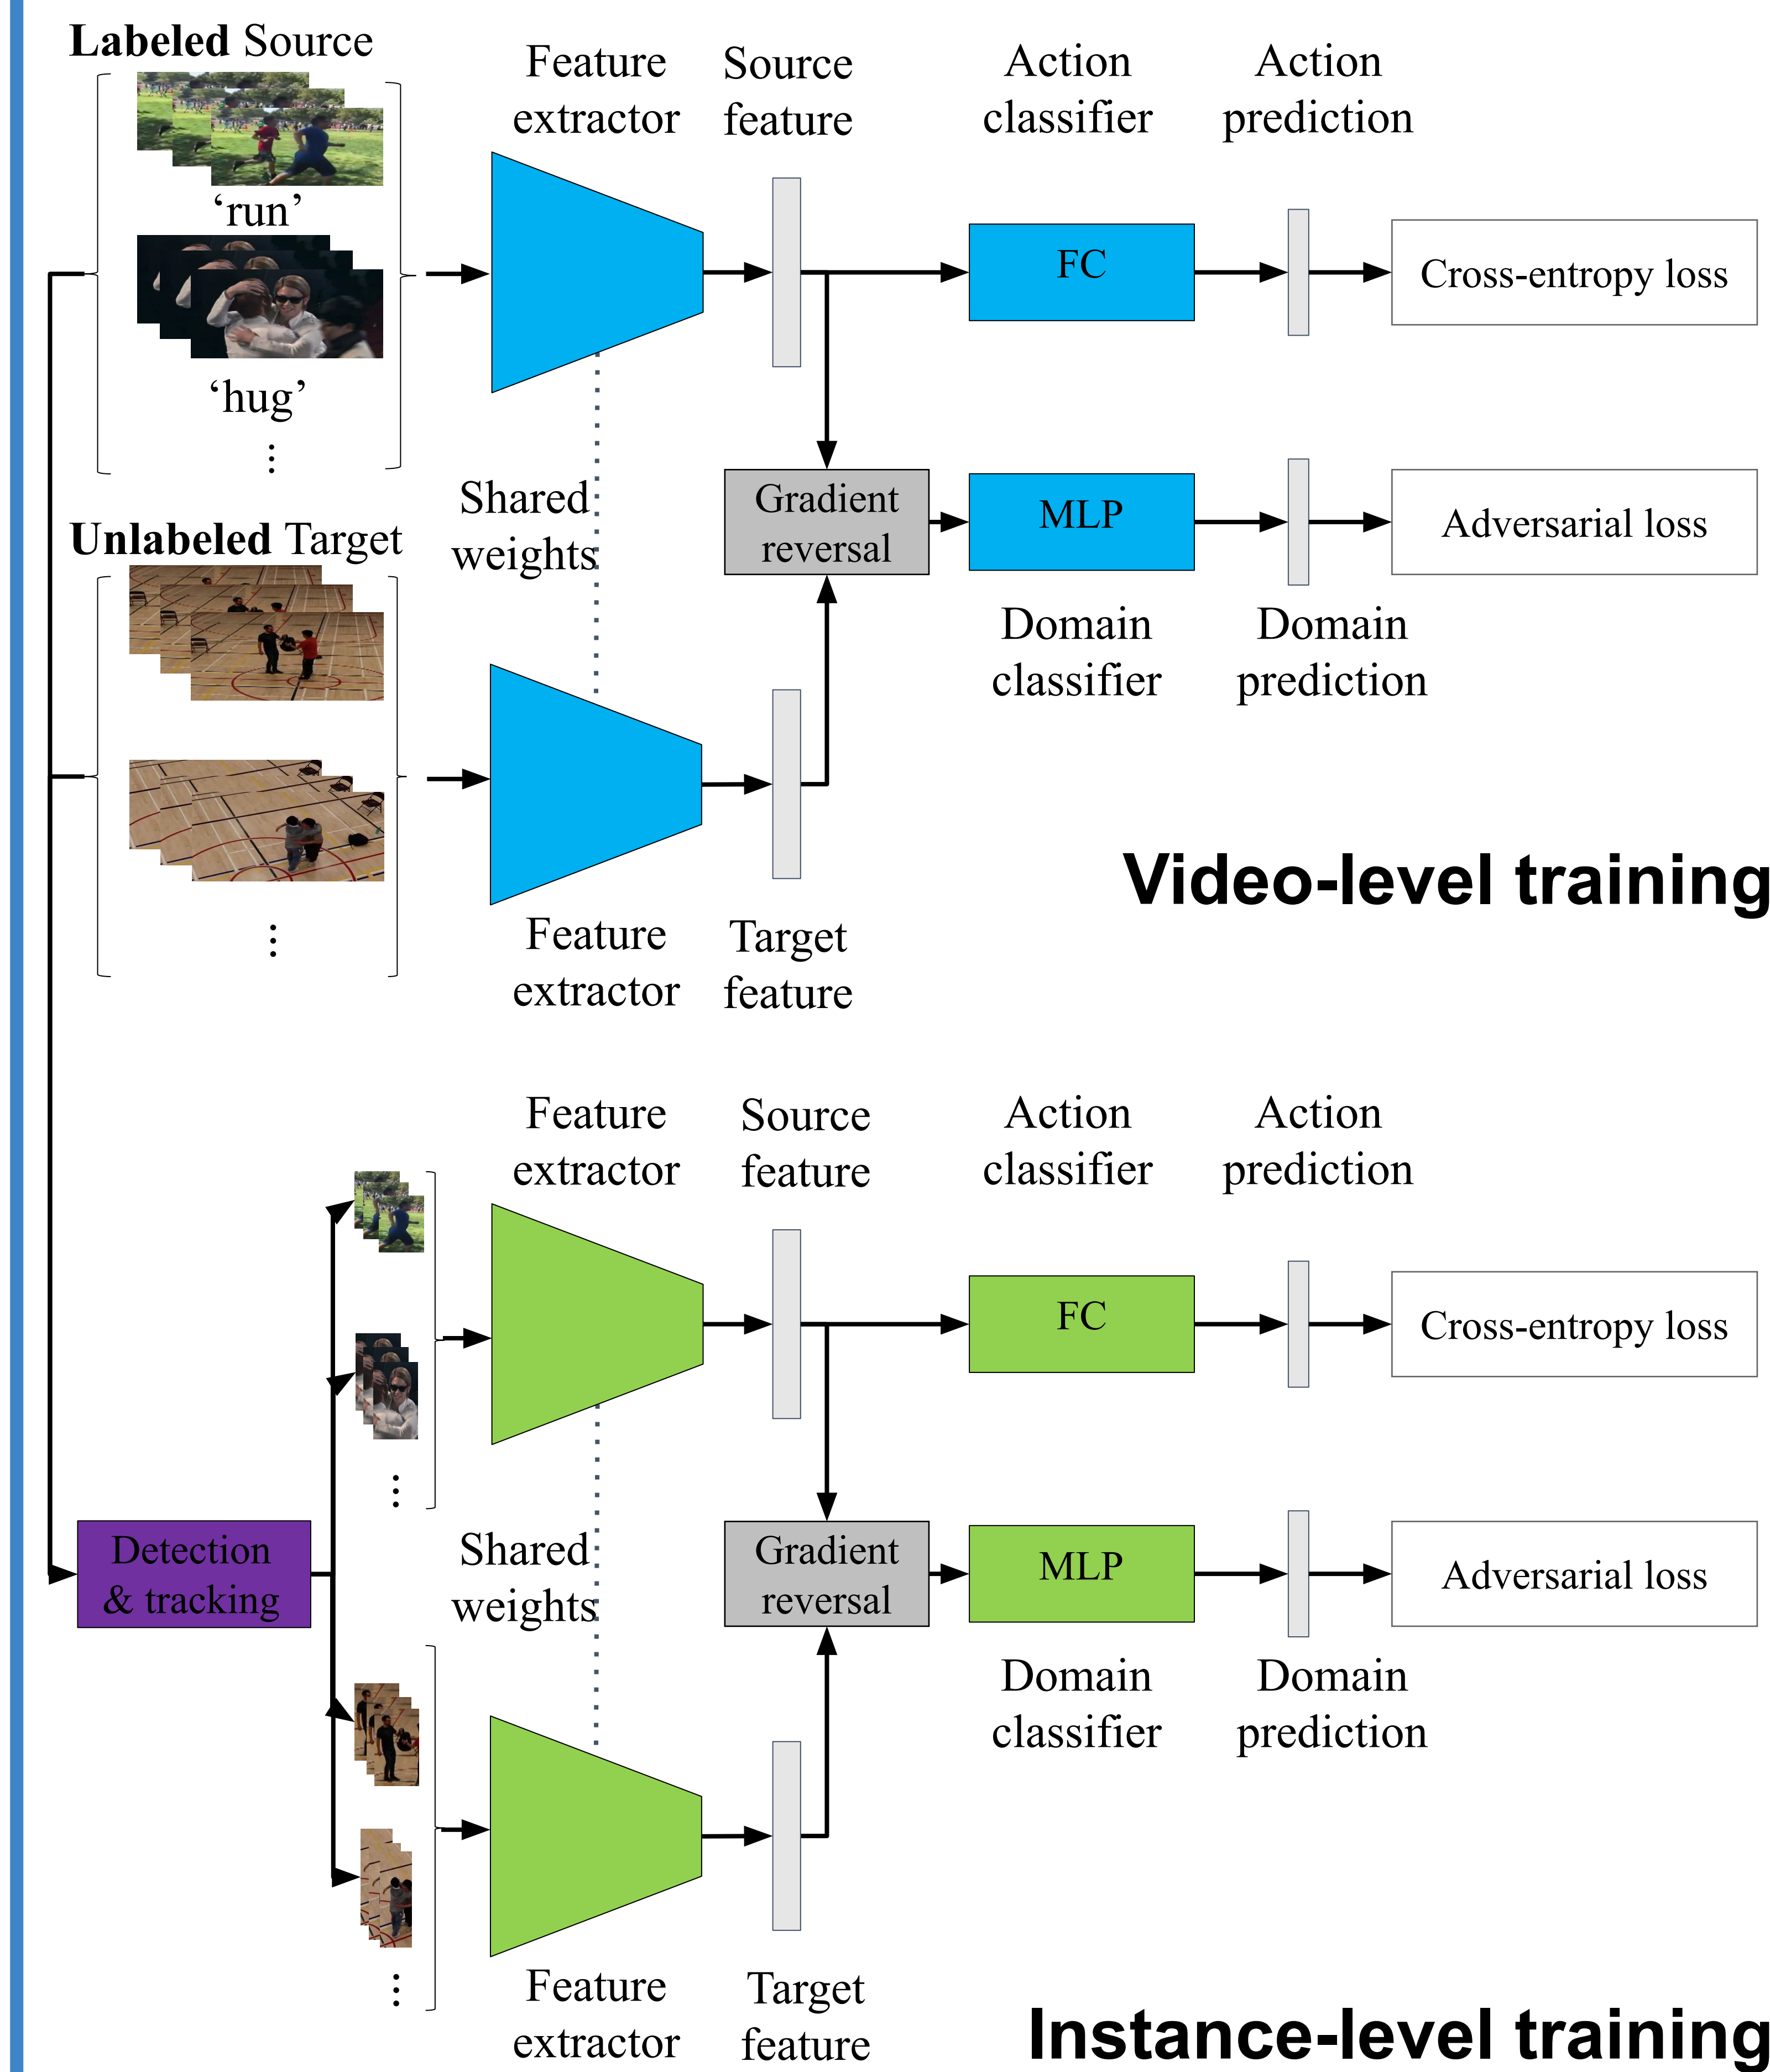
**Labeled** Source

Feature extractor

Source feature

Action classifier

Action prediction

'run'

'hug'

FC

Cross-entropy loss

Shared weights

Gradient reversal

MLP

Adversarial loss

**Unlabeled** Target

Domain classifier

Domain prediction

Feature extractor

Target feature

**Video-level training**

Feature extractor

Source feature

Action classifier

Action prediction

FC

Cross-entropy loss

Detection & tracking

Shared weights

Gradient reversal

MLP

Adversarial loss

Domain classifier

Domain prediction

Feature extractor

Target feature

**Instance-level training**